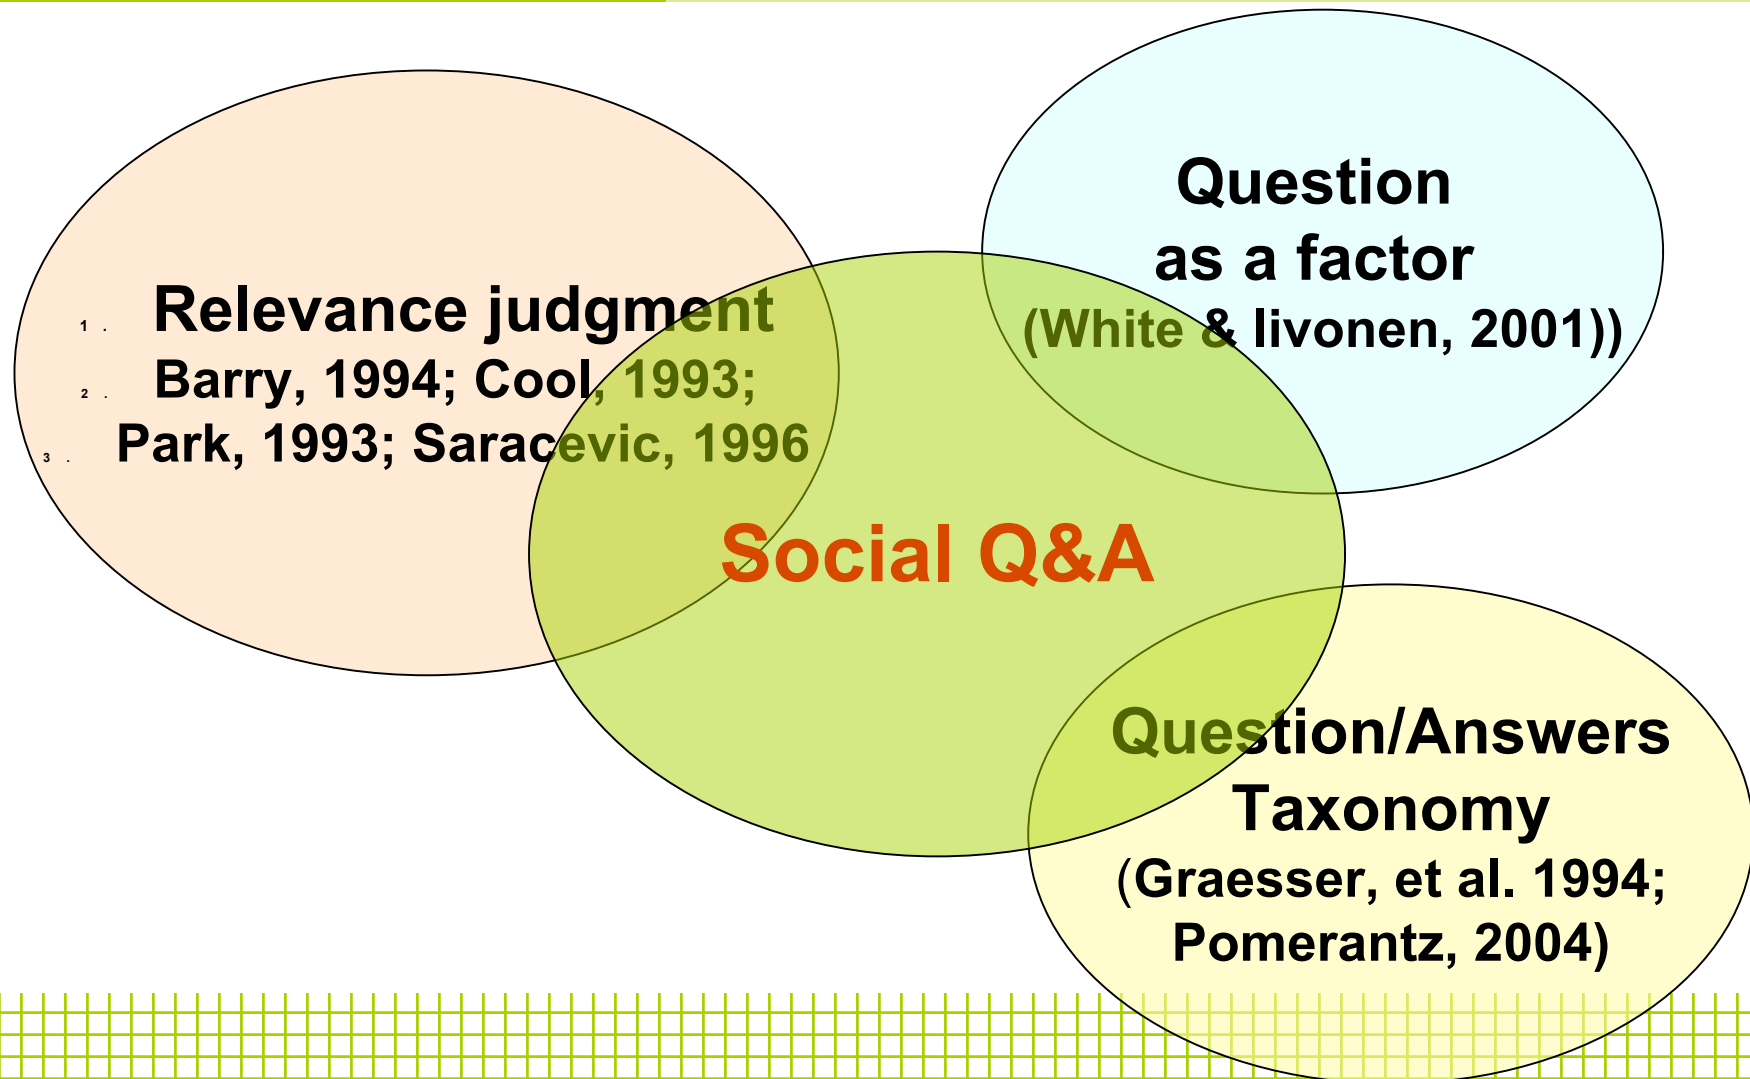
1. Relevance judgment
2. Barry, 1994; Cool, 1993;
3. Park, 1993; Saracevic, 1996

Question as a factor (White & livonen, 2001))

Social Q&A

Question/Answers Taxonomy (Graesser, et al. 1994; Pomerantz, 2004)